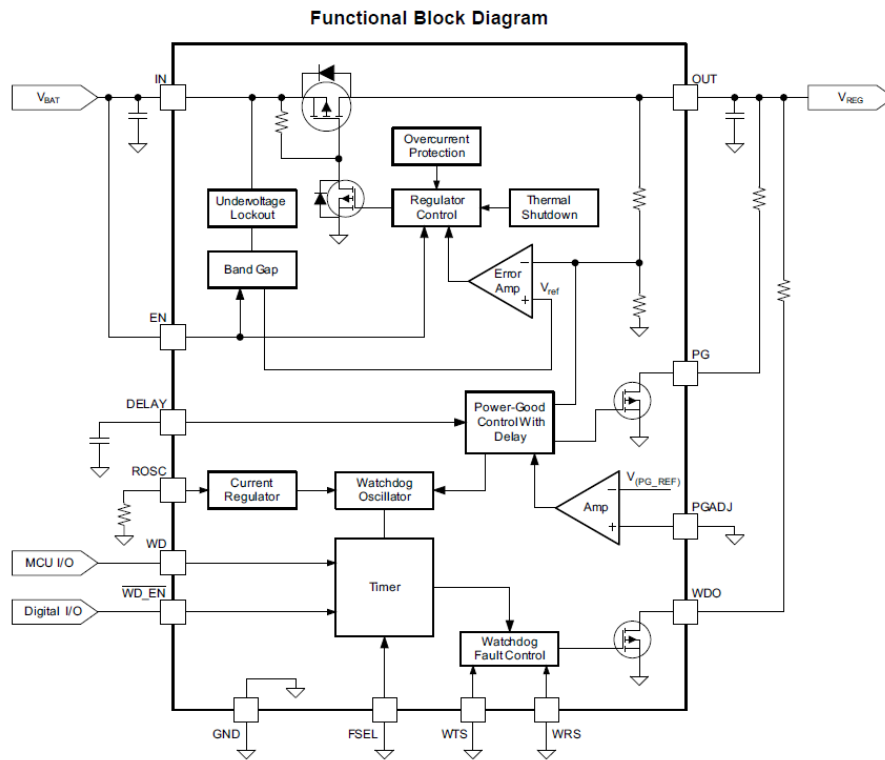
Functional Block Diagram

$V_{BAT}$

IN

OUT

$V_{REG}$

Overcurrent Protection

Undervoltage Lockout

Regulator Control

Thermal Shutdown

Band Gap

Error Amp

$V_{ref}$

–

+

EN

PG

DELAY

Power-Good Control With Delay

ROSC

Current Regulator

Watchdog Oscillator

$V_{(PG\_REF)}$

Amp

–

+

PGADJ

MCU I/O

WD

Timer

Digital I/O

$\overline{WD\_EN}$

WDO

Watchdog Fault Control

GND

FSEL

WTS

WRS